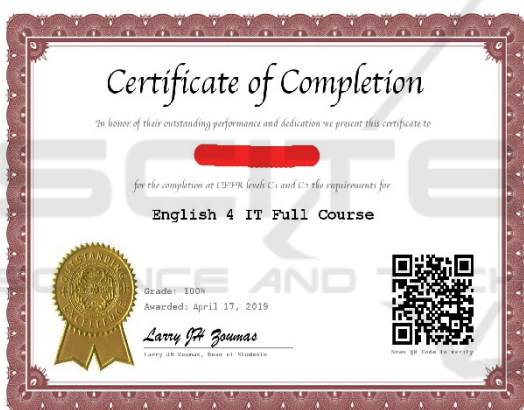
Certificate of Completion

In honor of their outstanding performance and dedication we present this certificate to

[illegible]

for the completion at CEFR levels C1 and C2 the requirements for

English 4 IT Full Course

Grade: 100%
Awarded: April 17, 2019

Larry JH Zoumas
Larry JH Zoumas, Dean of Students

Scan QR Code to verify

SCITE
SCIENCE AND TECH